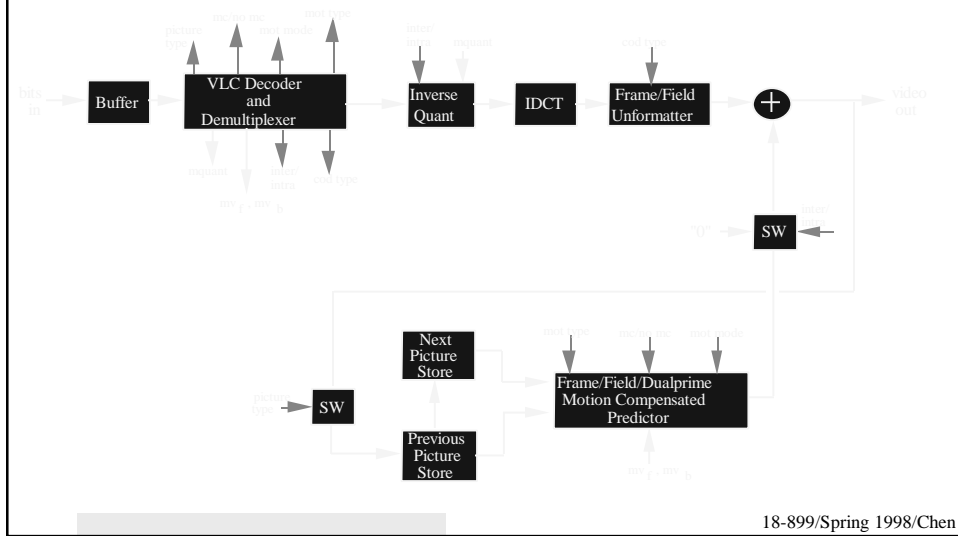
bits in

Buffer

picture type

mcblk inc

mot mode

mot type

VLC Decoder and Demultiplexer

mquant

mv f

mv b

intra/ intra

cod type

intra/ inter

mquant

Inverse Quant

IDCT

cod type

Frame/Field Unformatter

video out

"0"

SW

intra/ inter

picture type

SW

Next Picture Store

Previous Picture Store

mot type

mcblk inc

mot mode

Frame/Field/Dualprime Motion Compensated Predictor

mv f

mv b

18-899/Spring 1998/Chen